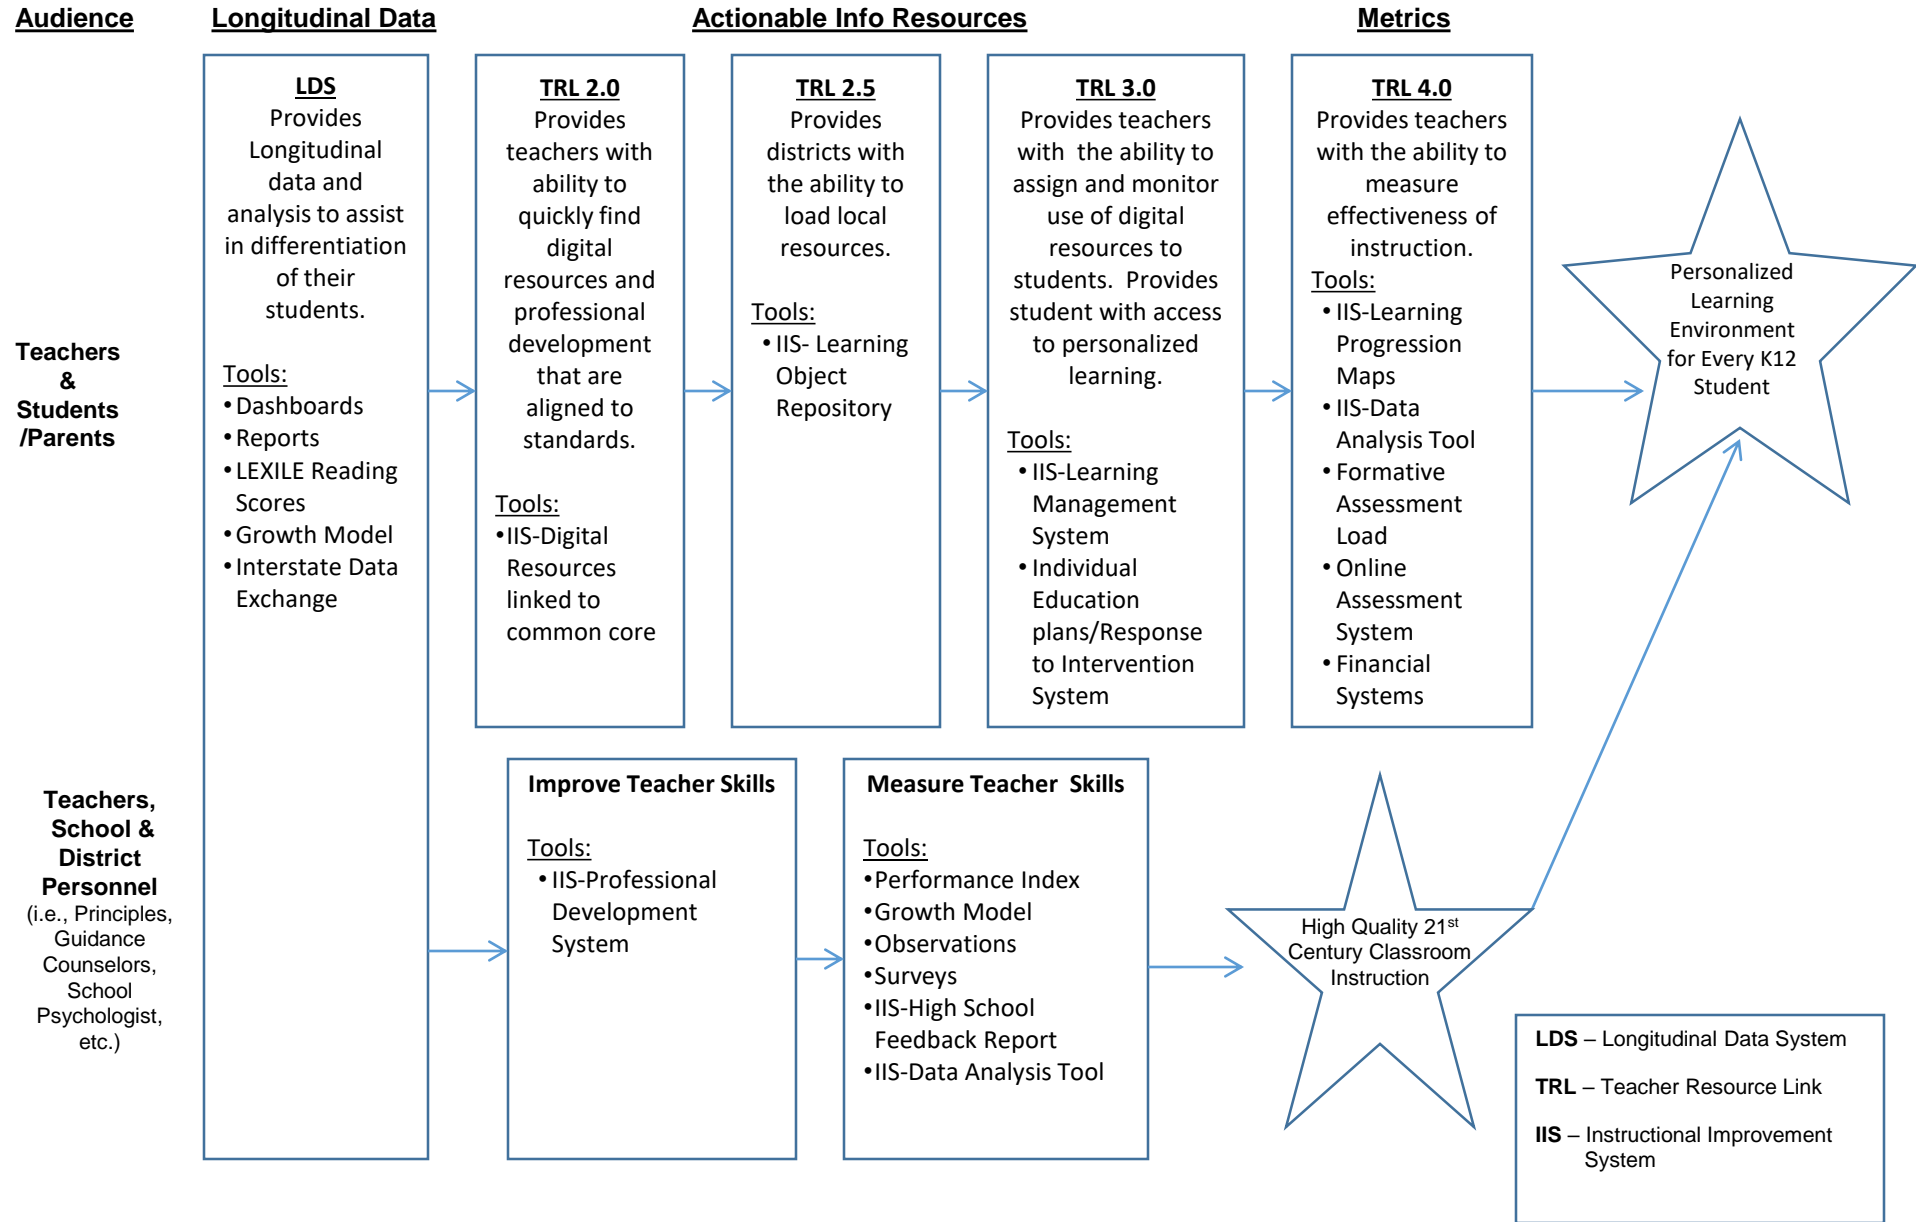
Audience

Longitudinal Data

Actionable Info Resources

Metrics

Teachers & Students /Parents

LDS
Provides Longitudinal data and analysis to assist in differentiation of their students.

Tools:
• Dashboards
• Reports
• LEXILE Reading Scores
• Growth Model
• Interstate Data Exchange

TRL 2.0
Provides teachers with ability to quickly find digital resources and professional development that are aligned to standards.

Tools:
• IIS-Digital Resources linked to common core

TRL 2.5
Provides districts with the ability to load local resources.

Tools:
• IIS- Learning Object Repository

TRL 3.0
Provides teachers with the ability to assign and monitor use of digital resources to students. Provides student with access to personalized learning.

Tools:
• IIS-Learning Management System
• Individual Education plans/Response to Intervention System

TRL 4.0
Provides teachers with the ability to measure effectiveness of instruction.
Tools:
• IIS-Learning Progression Maps
• IIS-Data Analysis Tool
• Formative Assessment Load
• Online Assessment System
• Financial Systems

Personalized Learning Environment for Every K12 Student

Teachers, School & District Personnel (i.e., Principles, Guidance Counselors, School Psychologist, etc.)

Improve Teacher Skills

Tools:
• IIS-Professional Development System

Measure Teacher Skills

Tools:
•Performance Index
•Growth Model
•Observations
•Surveys
•IIS-High School Feedback Report
•IIS-Data Analysis Tool

High Quality 21$^{st}$ Century Classroom Instruction

LDS – Longitudinal Data System

TRL – Teacher Resource Link

IIS – Instructional Improvement System